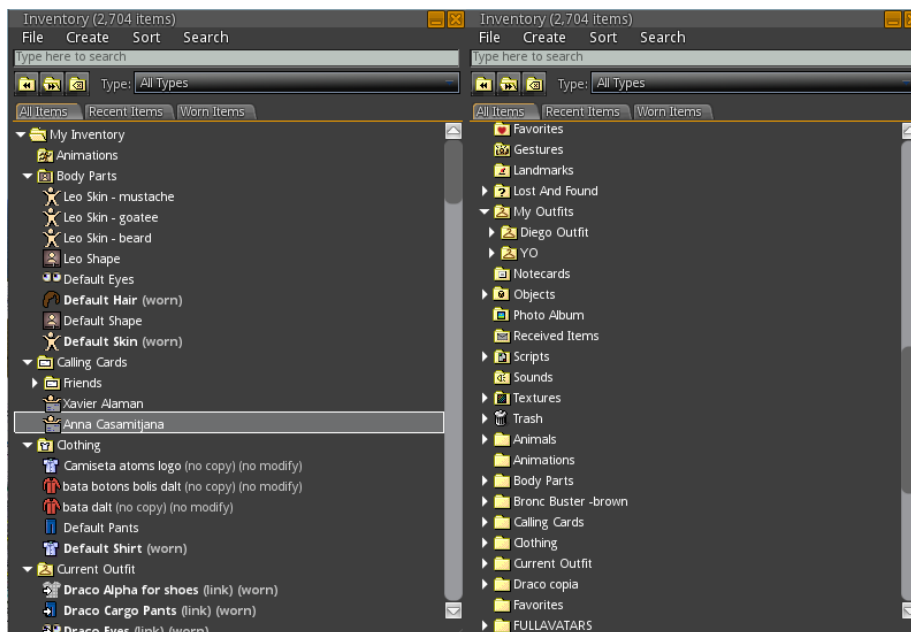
Inventory (2,704 items)
File Create Sort Search
Type here to search
Type: All Types
All Items Recent Items Worn Items
My Inventory
Animations
Body Parts
Leo Skin - mustache
Leo Skin - goatee
Leo Skin - beard
Leo Shape
Default Eyes
Default Hair (worn)
Default Shape
Default Skin (worn)
Calling Cards
Friends
Xavier Alaman
Anna Casamitjana
Clothing
Camiseta atoms logo (no copy) (no modify)
bata botons bolis dalt (no copy) (no modify)
bata dalt (no copy) (no modify)
Default Pants
Default Shirt (worn)
Current Outfit
Draco Alpha for shoes (link) (worn)
Draco Cargo Pants (link) (worn)
Draco Eyes (link) (worn)

Inventory (2,704 items)
File Create Sort Search
Type here to search
Type: All Types
All Items Recent Items Worn Items
Favorites
Gestures
Landmarks
Lost And Found
My Outfits
Diego Outfit
YO
Notecards
Objects
Photo Album
Received Items
Scripts
Sounds
Textures
Trash
Animals
Animations
Body Parts
Bronc Buster -brown
Calling Cards
Clothing
Current Outfit
Draco copia
Favorites
FULLAVATARS